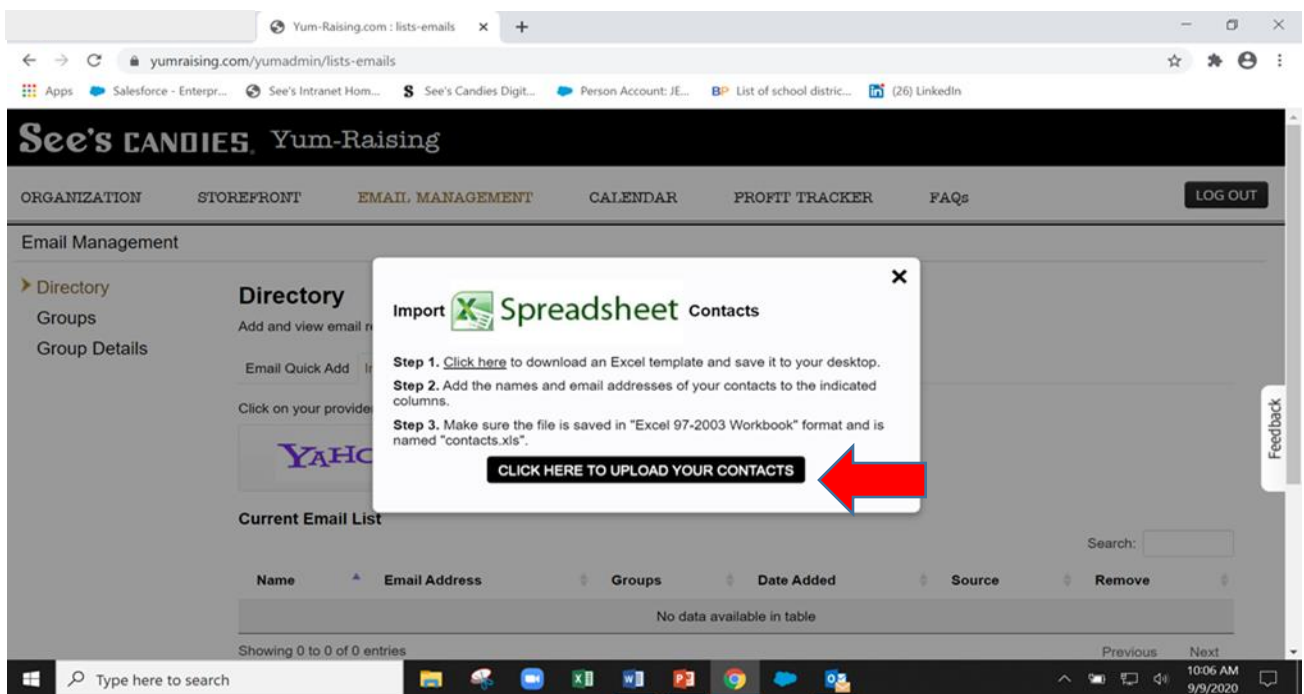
Yum-Raising.com : lists-emails ×

yumraising.com/yumadmin/lists-emails

Apps Salesforce - Enterpr... See's Intranet Hom... See's Candies Digit... Person Account: JE... BP List of school distric... (26) LinkedIn

See's CANDIES. Yum-Raising

ORGANIZATION STOREFRONT EMAIL MANAGEMENT CALENDAR PROFIT TRACKER FAQs LOG OUT

Email Management

Directory
Groups
Group Details

Directory
Add and view email r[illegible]

Email Quick Add I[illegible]

Click on your provide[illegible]

YAHO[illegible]

Import Spreadsheet Contacts

Step 1. Click here to download an Excel template and save it to your desktop.

Step 2. Add the names and email addresses of your contacts to the indicated columns.

Step 3. Make sure the file is saved in "Excel 97-2003 Workbook" format and is named "contacts.xls".

CLICK HERE TO UPLOAD YOUR CONTACTS

Current Email List

Search:

| Name | Email Address | Groups | Date Added | Source | Remove |
|---|---|---|---|---|---|
| No data available in table | | | | | |

Showing 0 to 0 of 0 entries

Previous Next

Feedback

Type here to search

10:06 AM
9/9/2020